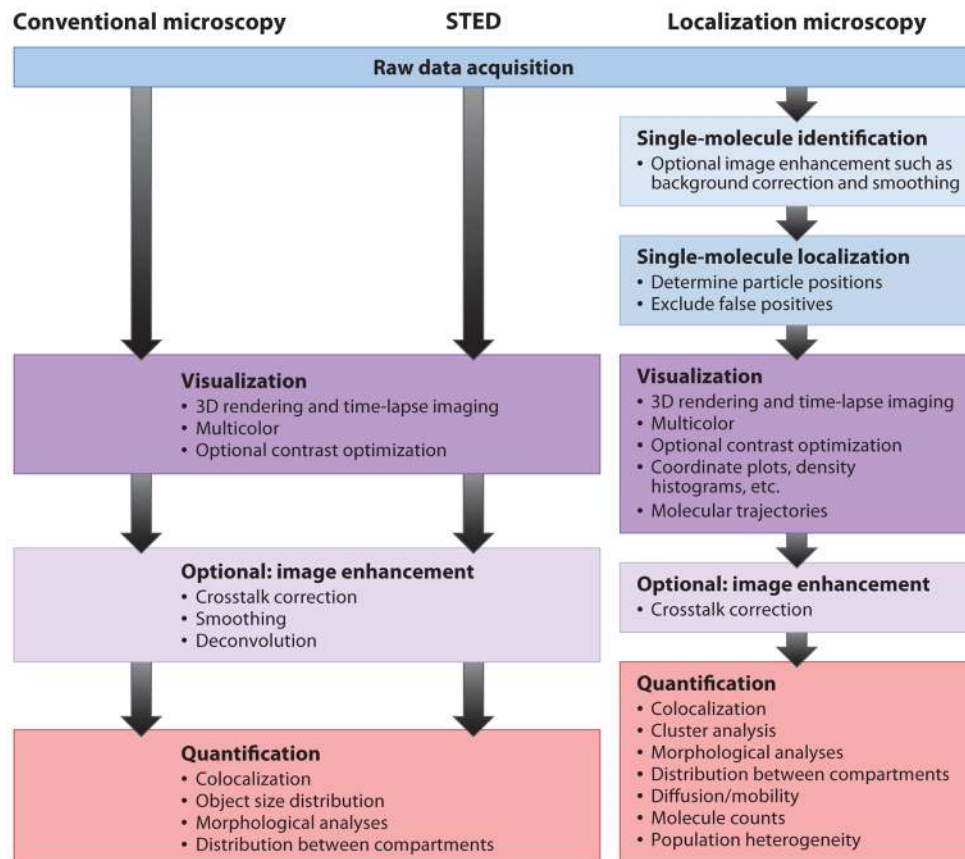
Conventional microscopy

STED

Localization microscopy

Raw data acquisition

Single-molecule identification
• Optional image enhancement such as background correction and smoothing

Single-molecule localization
• Determine particle positions
• Exclude false positives

Visualization
• 3D rendering and time-lapse imaging
• Multicolor
• Optional contrast optimization

Visualization
• 3D rendering and time-lapse imaging
• Multicolor
• Optional contrast optimization
• Coordinate plots, density histograms, etc.
• Molecular trajectories

Optional: image enhancement
• Crosstalk correction
• Smoothing
• Deconvolution

Optional: image enhancement
• Crosstalk correction

Quantification
• Colocalization
• Cluster analysis
• Morphological analyses
• Distribution between compartments
• Diffusion/mobility
• Molecule counts
• Population heterogeneity

Quantification
• Colocalization
• Object size distribution
• Morphological analyses
• Distribution between compartments